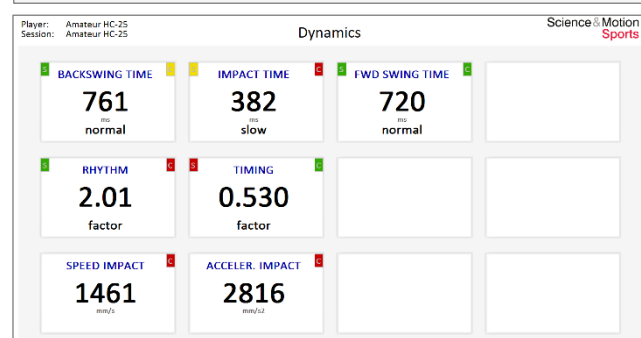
Player: Amateur HC-25
Session: Amateur HC-25

Dynamics

Science&Motion Sports

S BACKSWING TIME
761
ms
normal

IMPACT TIME C
382
ms
slow

S FWD SWING TIME C
720
ms
normal

S RHYTHM C
2.01
factor

S TIMING C
0.530
factor

SPEED IMPACT C
1461
mm/s

ACCELER. IMPACT C
2816
mm/s2